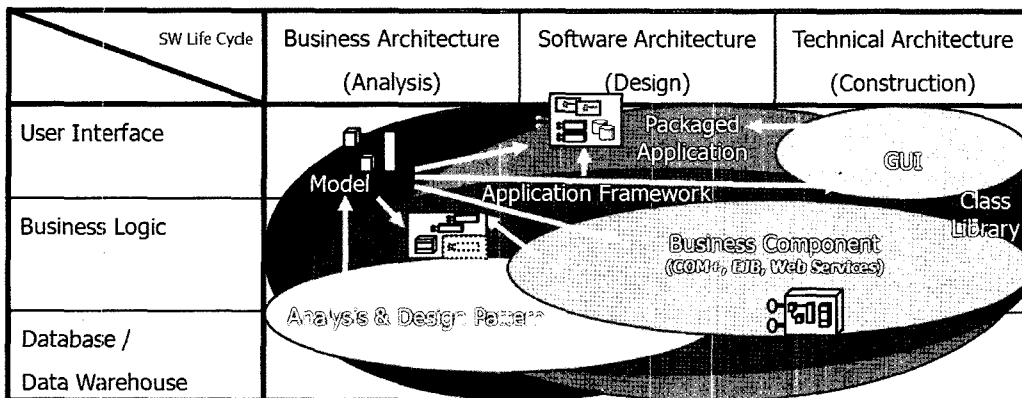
| SW Life Cycle | Business Architecture (Analysis) | Software Architecture (Design) | Technical Architecture (Construction) |
|---|---|---|---|
| User Interface | | | |
| Business Logic | | | |
| Database / Data Warehouse | | | |

Packaged Application

GUI

Model

Application Framework

Class Library

Business Component
(COM+, EJB, Web Services)

Analysis & Design Pattern